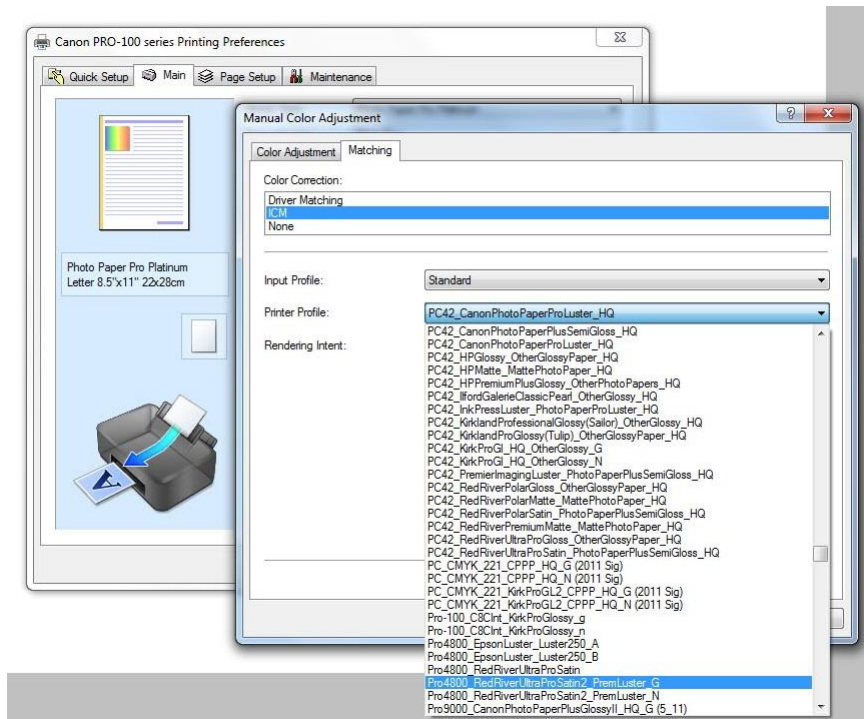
Canon PRO-100 series Printing Preferences

Quick Setup | Main | Page Setup | Maintenance

Photo Paper Pro Platinum
Letter 8.5"x11" 22x28cm

Manual Color Adjustment

Color Adjustment | Matching

Color Correction:
Driver Matching
ICM
None

Input Profile: Standard

Printer Profile: PC42_CanonPhotoPaperProLuster_HQ

Rendering Intent:

PC42_CanonPhotoPaperPlusSemiGloss_HQ
PC42_CanonPhotoPaperProLuster_HQ
PC42_HPGlossy_OtherGlossyPaper_HQ
PC42_HPMatte_MattePhotoPaper_HQ
PC42_HPPremiumPlusGlossy_OtherPhotoPapers_HQ
PC42_IlfordGalerieClassicPearl_OtherGlossy_HQ
PC42_InkPressLuster_PhotoPaperProLuster_HQ
PC42_KirklandProfessionalGlossy(Sailor)_OtherGlossy_HQ
PC42_KirklandProGlossy(Tulip)_OtherGlossyPaper_HQ
PC42_KirkProGl_HQ_OtherGlossy_G
PC42_KirkProGl_HQ_OtherGlossy_N
PC42_PremierImagingLuster_PhotoPaperPlusSemiGloss_HQ
PC42_RedRiverPolarGloss_OtherGlossyPaper_HQ
PC42_RedRiverPolarMatte_MattePhotoPaper_HQ
PC42_RedRiverPolarSatin_PhotoPaperPlusSemiGloss_HQ
PC42_RedRiverPremiumMatte_MattePhotoPaper_HQ
PC42_RedRiverUltraProGloss_OtherGlossyPaper_HQ
PC42_RedRiverUltraProSatin_PhotoPaperPlusSemiGloss_HQ
PC_CMYK_221_CPPP_HQ_G (2011 Sig)
PC_CMYK_221_CPPP_HQ_N (2011 Sig)
PC_CMYK_221_KirkProGL2_CPPP_HQ_G (2011 Sig)
PC_CMYK_221_KirkProGL2_CPPP_HQ_N (2011 Sig)
Pro-100_C8Clnt_KirkProGlossy_g
Pro-100_C8Clnt_KirkProGlossy_n
Pro4800_EpsonLuster_Luster250_A
Pro4800_EpsonLuster_Luster250_B
Pro4800_RedRiverUltraProSatin
Pro4800_RedRiverUltraProSatin2_PremLuster_G
Pro4800_RedRiverUltraProSatin2_PremLuster_N
Pro9000_CanonPhotoPaperPlusGlossyII_HQ_G (5_11)